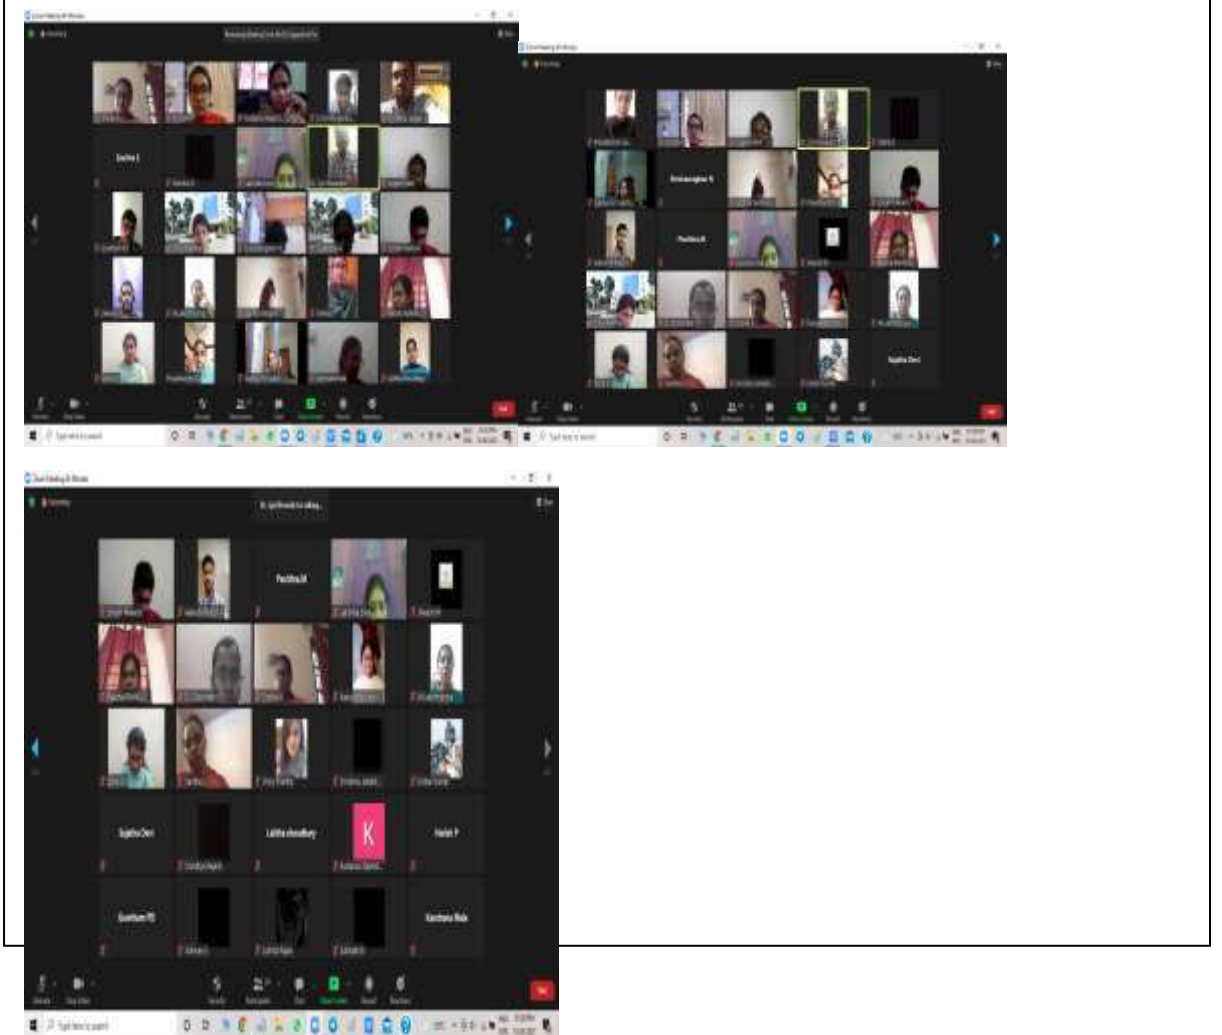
Zoom Meeting 40-Minutes

Swetha S

Zoom Meeting 40-Minutes

Bhuvaneshwari R

Pavithra.M

Sujitha Devi

Zoom Meeting 40-Minutes

Pavithra.M

Sujitha Devi

Lalitha choudhary

K

Harish P

Quantum FO

Keerthana Mala